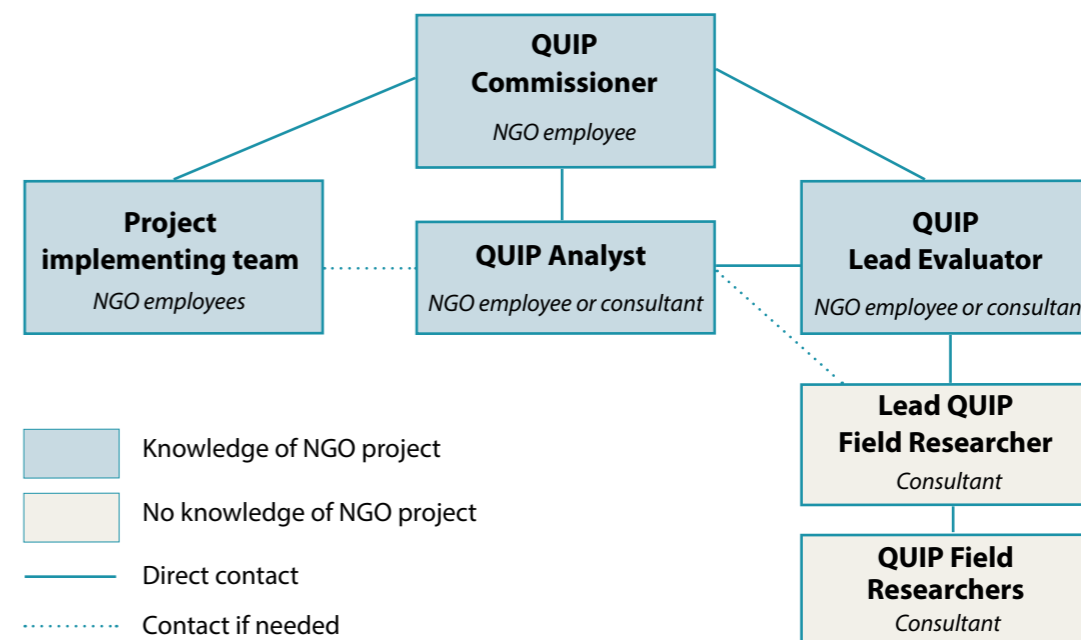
QUIP Commissioner
NGO employee

Project implementing team
NGO employees

QUIP Analyst
NGO employee or consultant

QUIP Lead Evaluator
NGO employee or consultan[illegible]

Lead QUIP Field Researcher
Consultant

QUIP Field Researchers
Consultant

Knowledge of NGO project

No knowledge of NGO project

Direct contact

Contact if needed